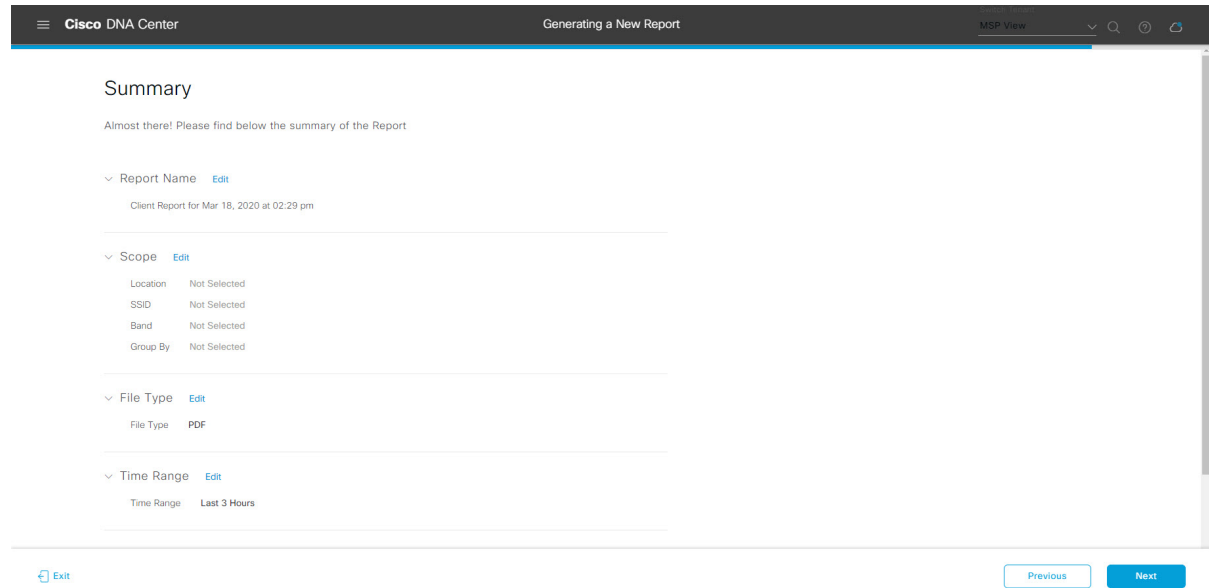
Cisco DNA Center

Generating a New Report

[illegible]
MSP View

Summary

Almost there! Please find below the summary of the Report

Report Name Edit

Client Report for Mar 18, 2020 at 02:29 pm

Scope Edit

| Location | Not Selected |
|---|---|
| SSID | Not Selected |
| Band | Not Selected |
| Group By | Not Selected |

File Type Edit

File Type PDF

Time Range Edit

Time Range Last 3 Hours

Exit

Previous

Next